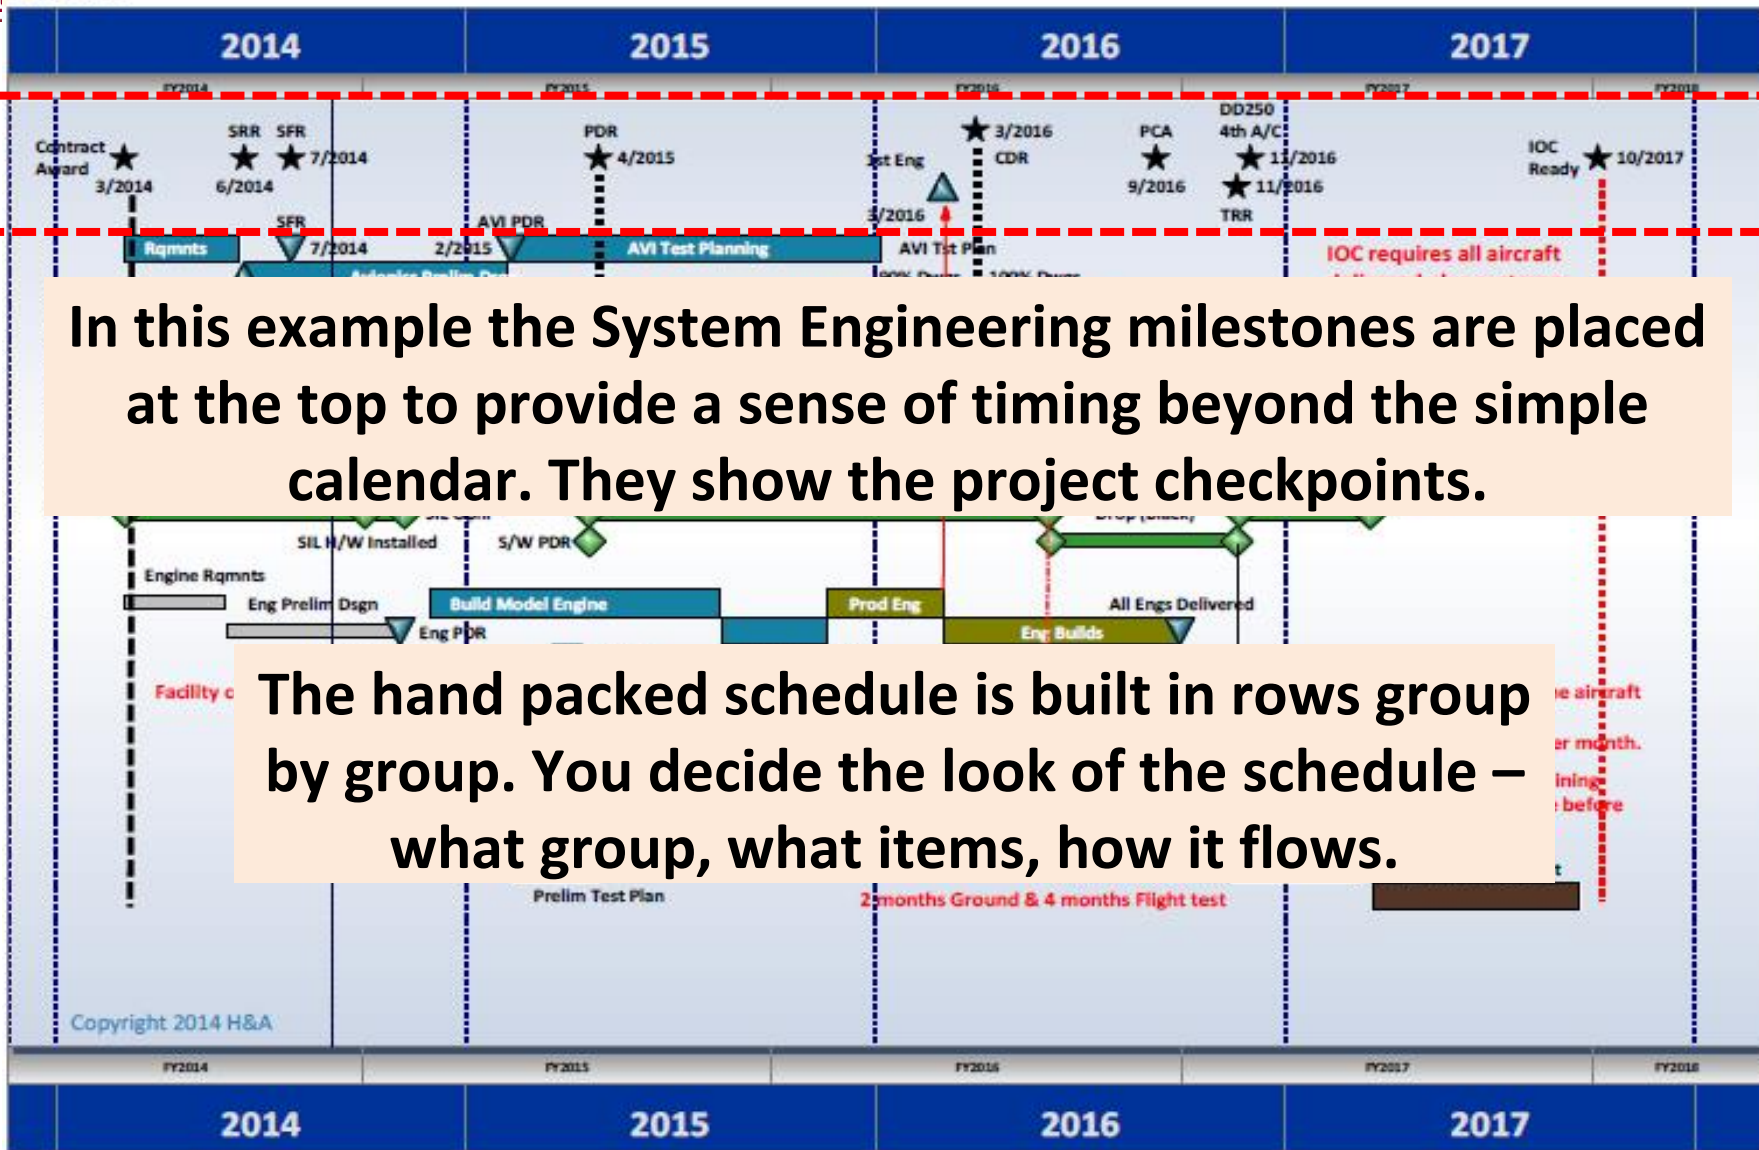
2014 2015 2016 2017

FY2014 FY2015 FY2016 FY2017 FY2018

Contract Award 3/2014

SRR 6/2014

SFR 7/2014

PDR 4/2015

1st Eng 3/2016

3/2016 CDR

PCA 9/2016

DD250 4th A/C 11/2016

11/2016 TRR

IOC Ready 10/2017

Rqmnts

SFR 7/2014

AVI PDR 2/2015

AVI Test Planning

AVI Test Plan

IOC requires all aircraft

In this example the System Engineering milestones are placed at the top to provide a sense of timing beyond the simple calendar. They show the project checkpoints.

SIL H/W Installed

S/W PDR

Engine Rqmnts

Eng Prelim Dsgn

Eng PDR

Build Model Engine

Prod Eng

All Engs Delivered

Eng Builds

Facility

The hand packed schedule is built in rows group by group. You decide the look of the schedule – what group, what items, how it flows.

Prelim Test Plan

2 months Ground & 4 months Flight test

Copyright 2014 H&A

FY2014 FY2015 FY2016 FY2017 FY2018

2014 2015 2016 2017